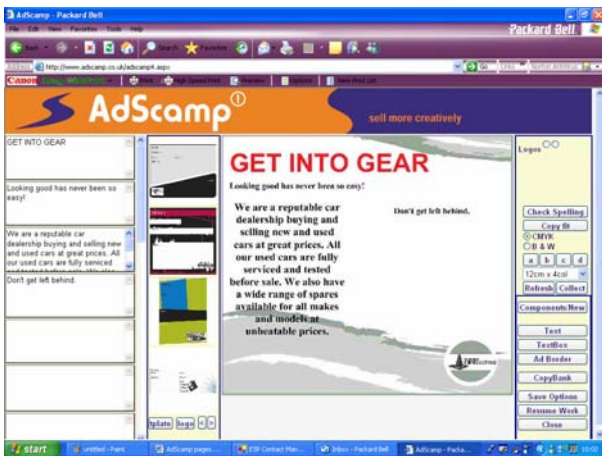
AdScamp - Packard Bell

File Edit View Favorites Tools Help

Packard Bell

Back Search Favorites

Address http://www.adscamp.co.uk/adscamp4.aspx

Go

Canon Print High Speed Print Preview Options View Print List

AdScamp®

sell more creatively

GET INTO GEAR

Looking good has never been so easy!

We are a reputable car dealership buying and selling new and used cars at great prices. All our used cars are fully serviced

Don't get left behind.

GET INTO GEAR

Looking good has never been so easy!

We are a reputable car dealership buying and selling new and used cars at great prices. All our used cars are fully serviced and tested before sale. We also have a wide range of spares available for all makes and models at unbeatable prices.

Don't get left behind.

Logos

Check Spelling

Copy fit

CMYK

B & W

a b c d

12cm x 4col

Refresh Collect

Components New

Text

TextBox

Ad Border

CopyBank

Save Options

Resume Work

Close

Update logo

start untitled - Paint AdCamp pages... CIP Contact Man... Inbox - Packard Bell AdScamp - Packa...